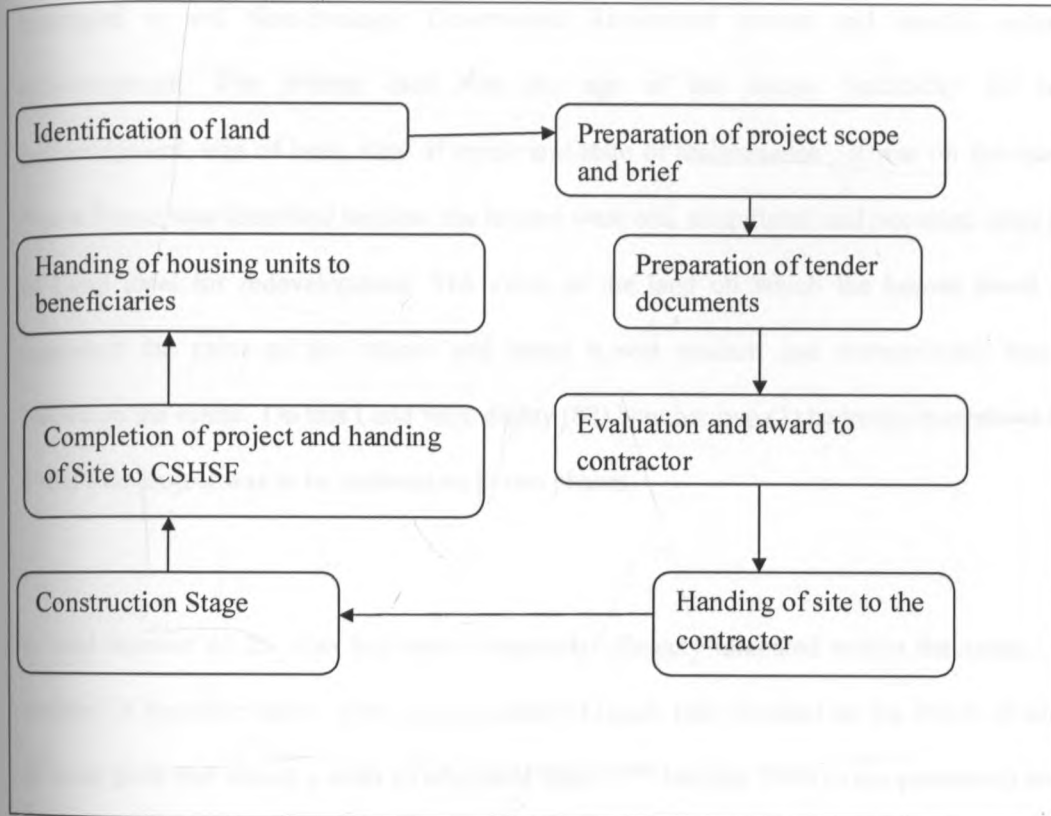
Identification of land

Preparation of project scope and brief

Preparation of tender documents

Evaluation and award to contractor

Handing of site to the contractor

Construction Stage

Completion of project and handing of Site to CSHSF

Handing of housing units to beneficiaries